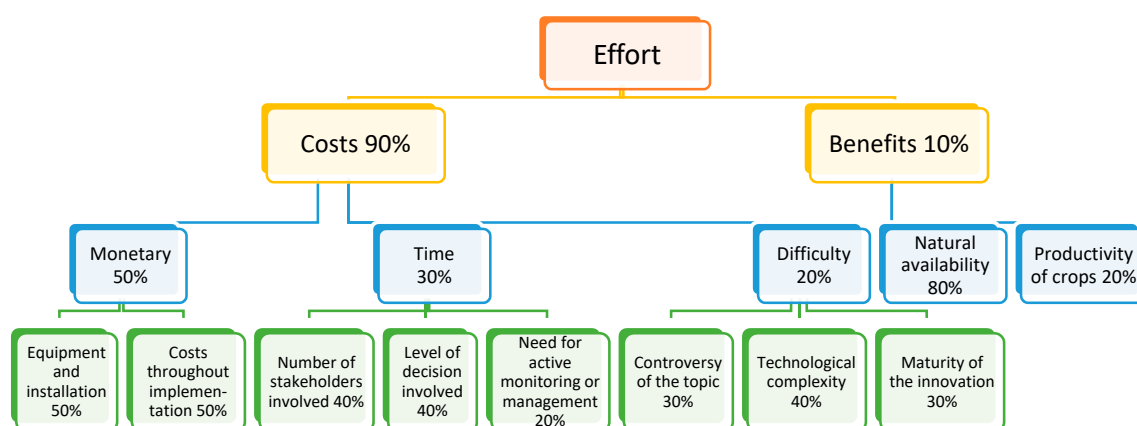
Effort

Costs 90%

Benefits 10%

Monetary 50%

Time 30%

Difficulty 20%

Natural availability 80%

Productivity of crops 20%

Equipment and installation 50%

Costs throughout implementation 50%

Number of stakeholders involved 40%

Level of decision involved 40%

Need for active monitoring or management 20%

Controversy of the topic 30%

Technological complexity 40%

Maturity of the innovation 30%